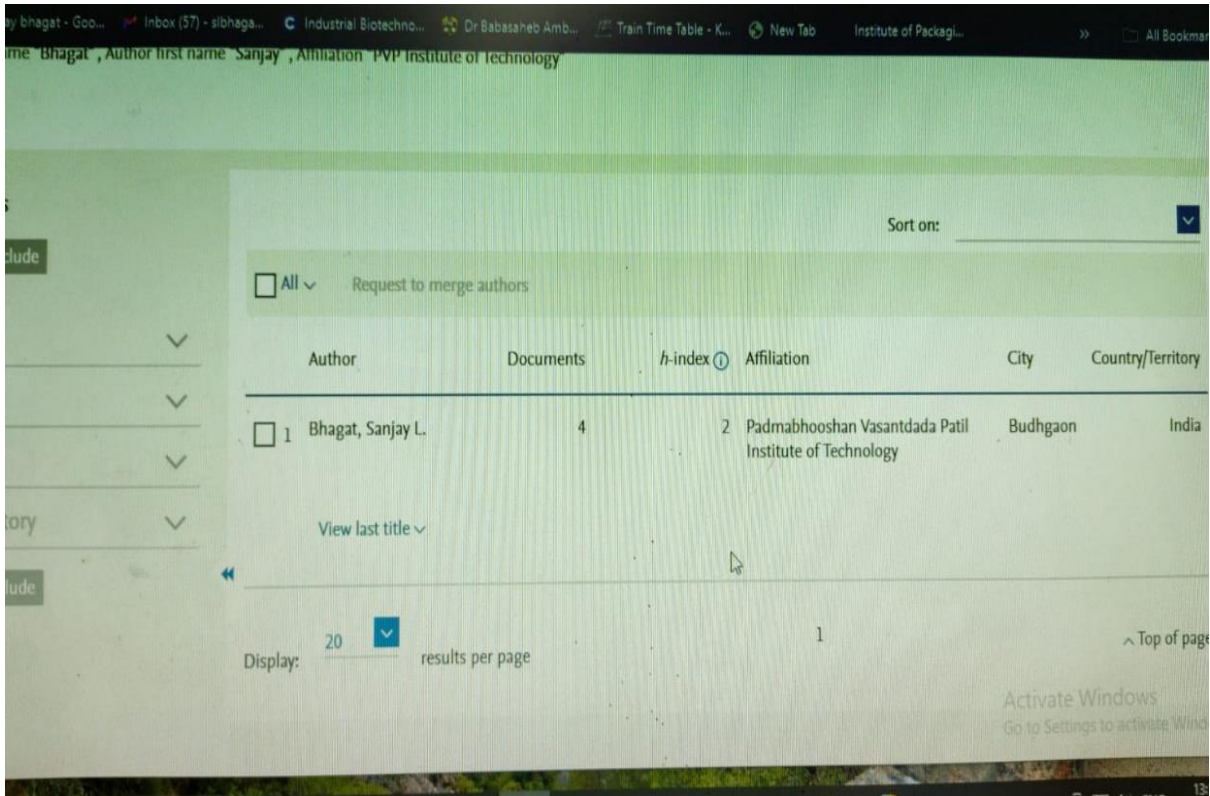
ay bhagat - Goo... Inbox (57) - slbhaga... Industrial Biotechno... Dr Babasaheb Amb... Train Time Table - K... New Tab Institute of Packagi... » All Bookmar

me "Bhagat", Author first name "Sanjay", Affiliation "PVP Institute of Technology"

clude

Sort on:

All Request to merge authors

| | Author | Documents | *h*-index | Affiliation | City | Country/Territory |
|---|---|---|---|---|---|---|
| 1 | Bhagat, Sanjay L. | 4 | 2 | Padmabhooshan Vasantdada Patil Institute of Technology | Budhgaon | India |

tory

View last title

lude

Display: 20 results per page

1

Top of page

Activate Windows
Go to Settings to activate Wind

13